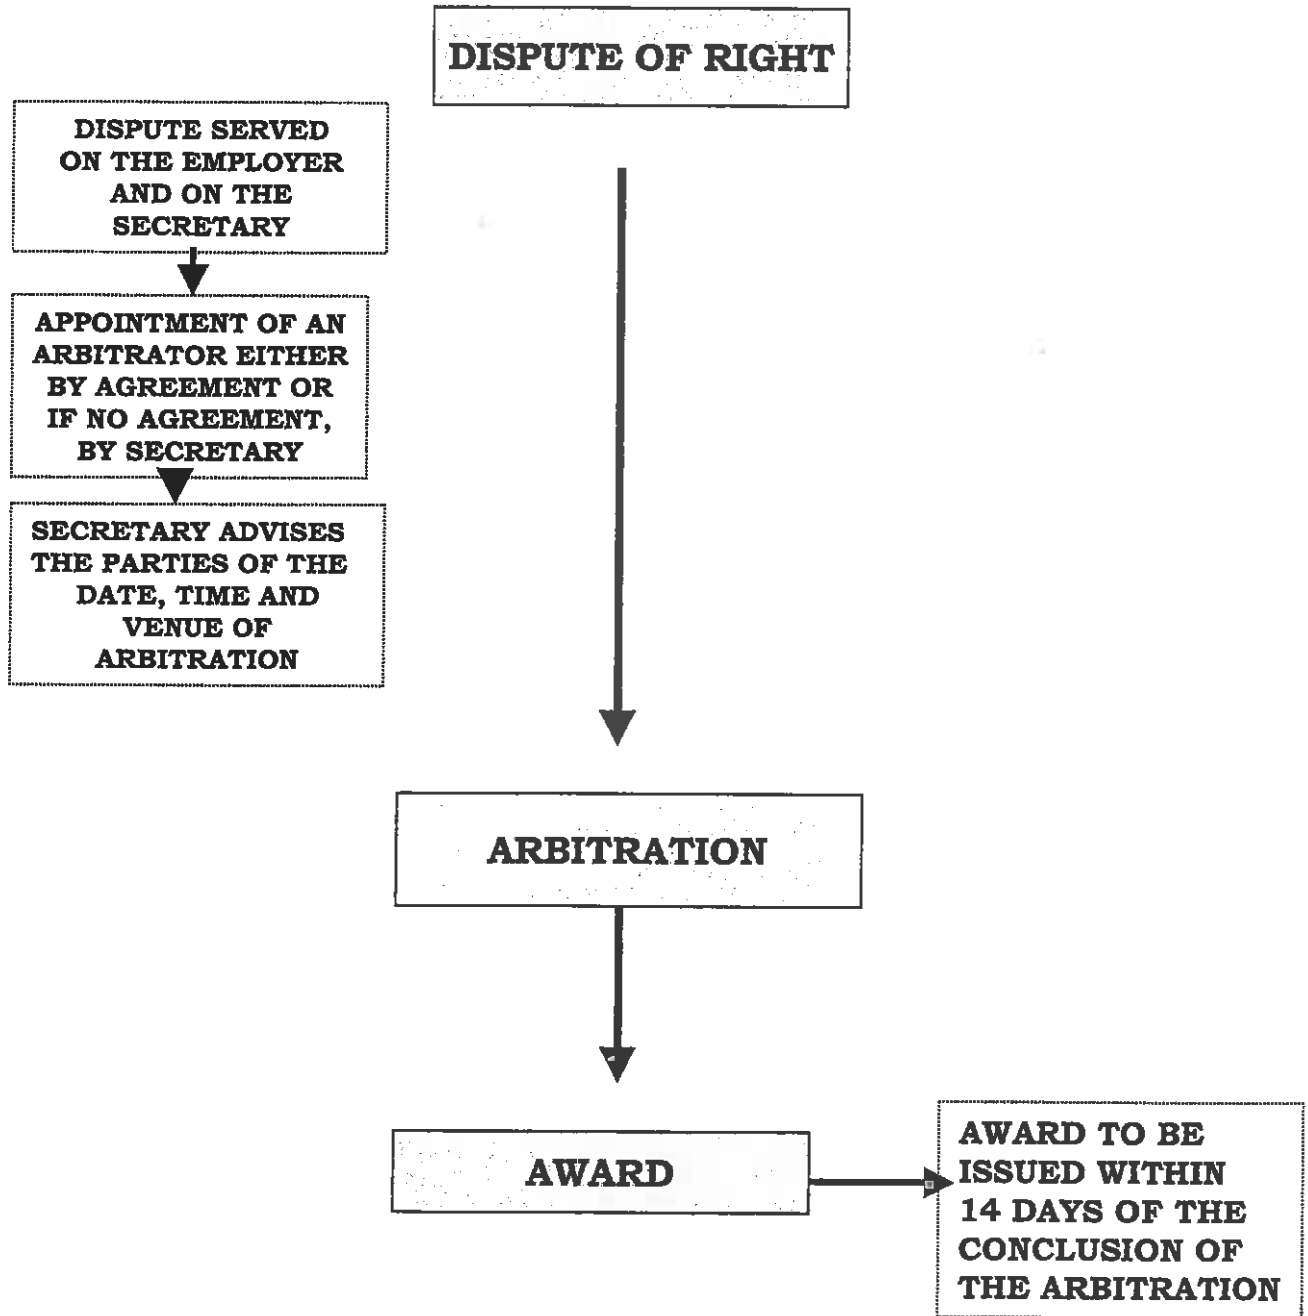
DISPUTE OF RIGHT

DISPUTE SERVED ON THE EMPLOYER AND ON THE SECRETARY

APPOINTMENT OF AN ARBITRATOR EITHER BY AGREEMENT OR IF NO AGREEMENT, BY SECRETARY

SECRETARY ADVISES THE PARTIES OF THE DATE, TIME AND VENUE OF ARBITRATION

ARBITRATION

AWARD

AWARD TO BE ISSUED WITHIN 14 DAYS OF THE CONCLUSION OF THE ARBITRATION